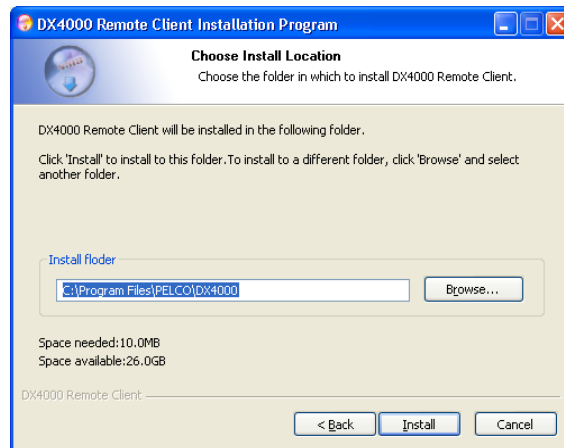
DX4000 Remote Client Installation Program

Choose Install Location

Choose the folder in which to install DX4000 Remote Client.

DX4000 Remote Client will be installed in the following folder.

Click 'Install' to install to this folder.To install to a different folder, click 'Browse' and select another folder.

Install floder

C:\Program Files\PELCO\DX4000

Browse...

Space needed:10.0MB
Space available:26.0GB

DX4000 Remote Client

< Back

Install

Cancel